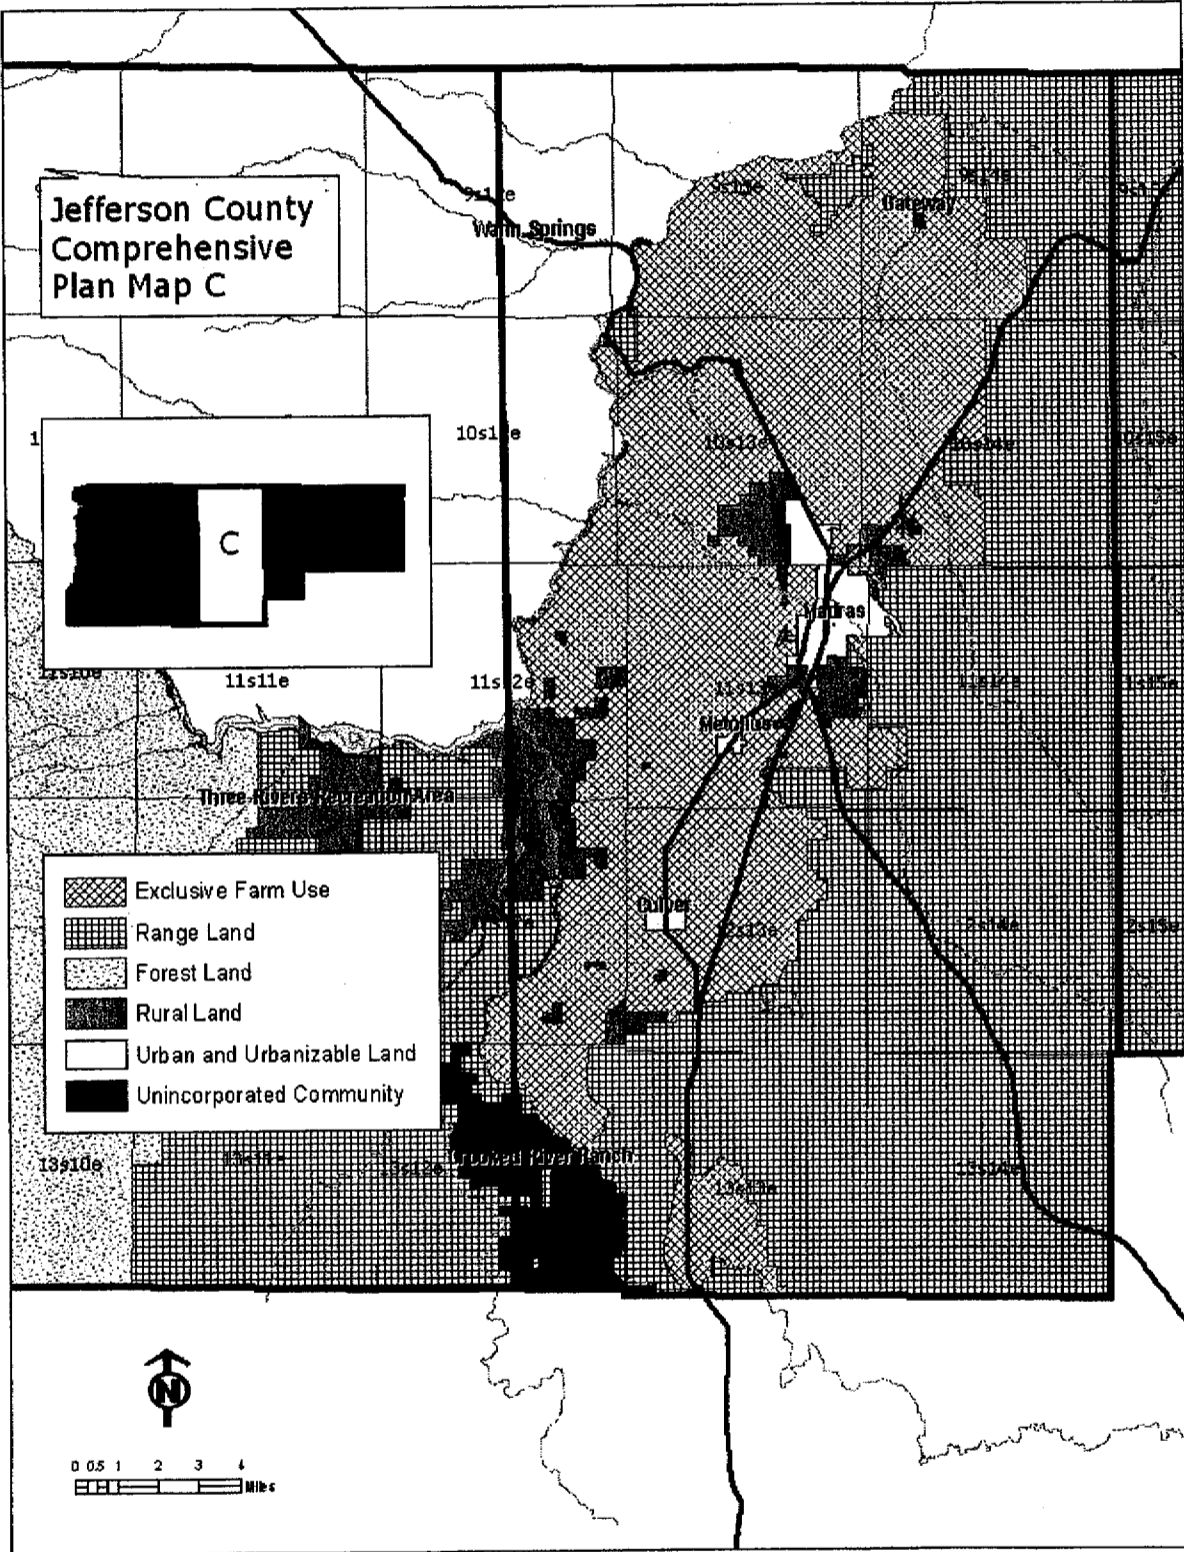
Jefferson County Comprehensive Plan Map C

C

9s12e
Warm Springs
9s13e
9s14e
Gateway
10s12e
10s13e
10s14e
11s10e
11s11e
11s12e
11s13e
11s14e
Madras
Metolius
Three Rivers Recreation Area
Culver
12s13e
12s14e
13s10e
13s11e
13s12e
Crooked River Ranch
13s13e
13s14e

| | |
|---|---|
| | Exclusive Farm Use |
| | Range Land |
| | Forest Land |
| | Rural Land |
| | Urban and Urbanizable Land |
| | Unincorporated Community |

N

0 0.5 1 2 3 4
Miles